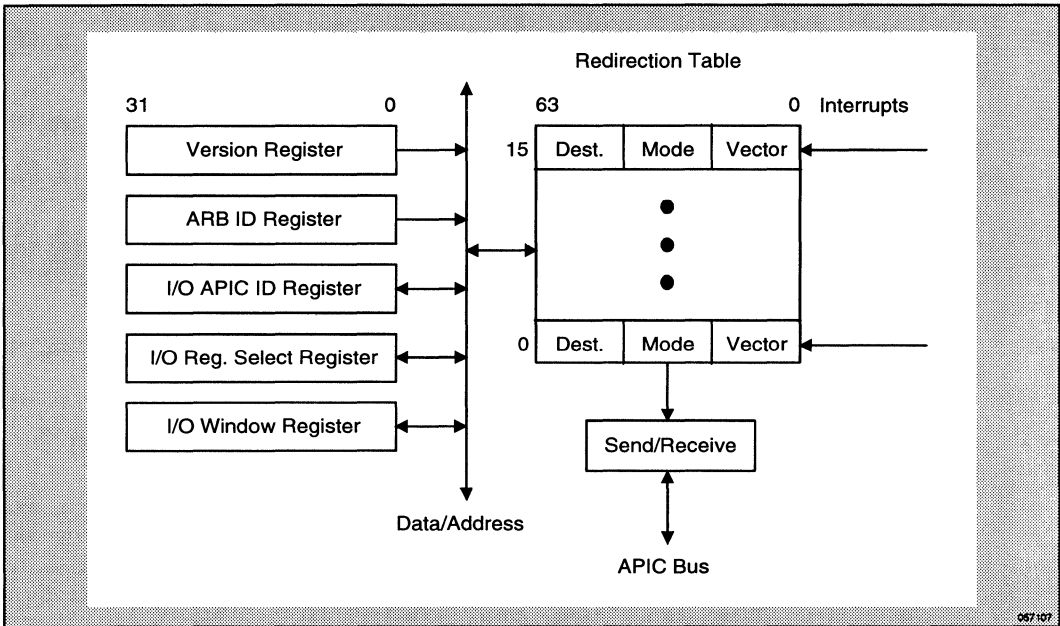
Redirection Table

31 0

63 0 Interrupts

Version Register

15 Dest. Mode Vector

ARB ID Register

I/O APIC ID Register

I/O Reg. Select Register

0 Dest. Mode Vector

I/O Window Register

Send/Receive

Data/Address

APIC Bus

067107